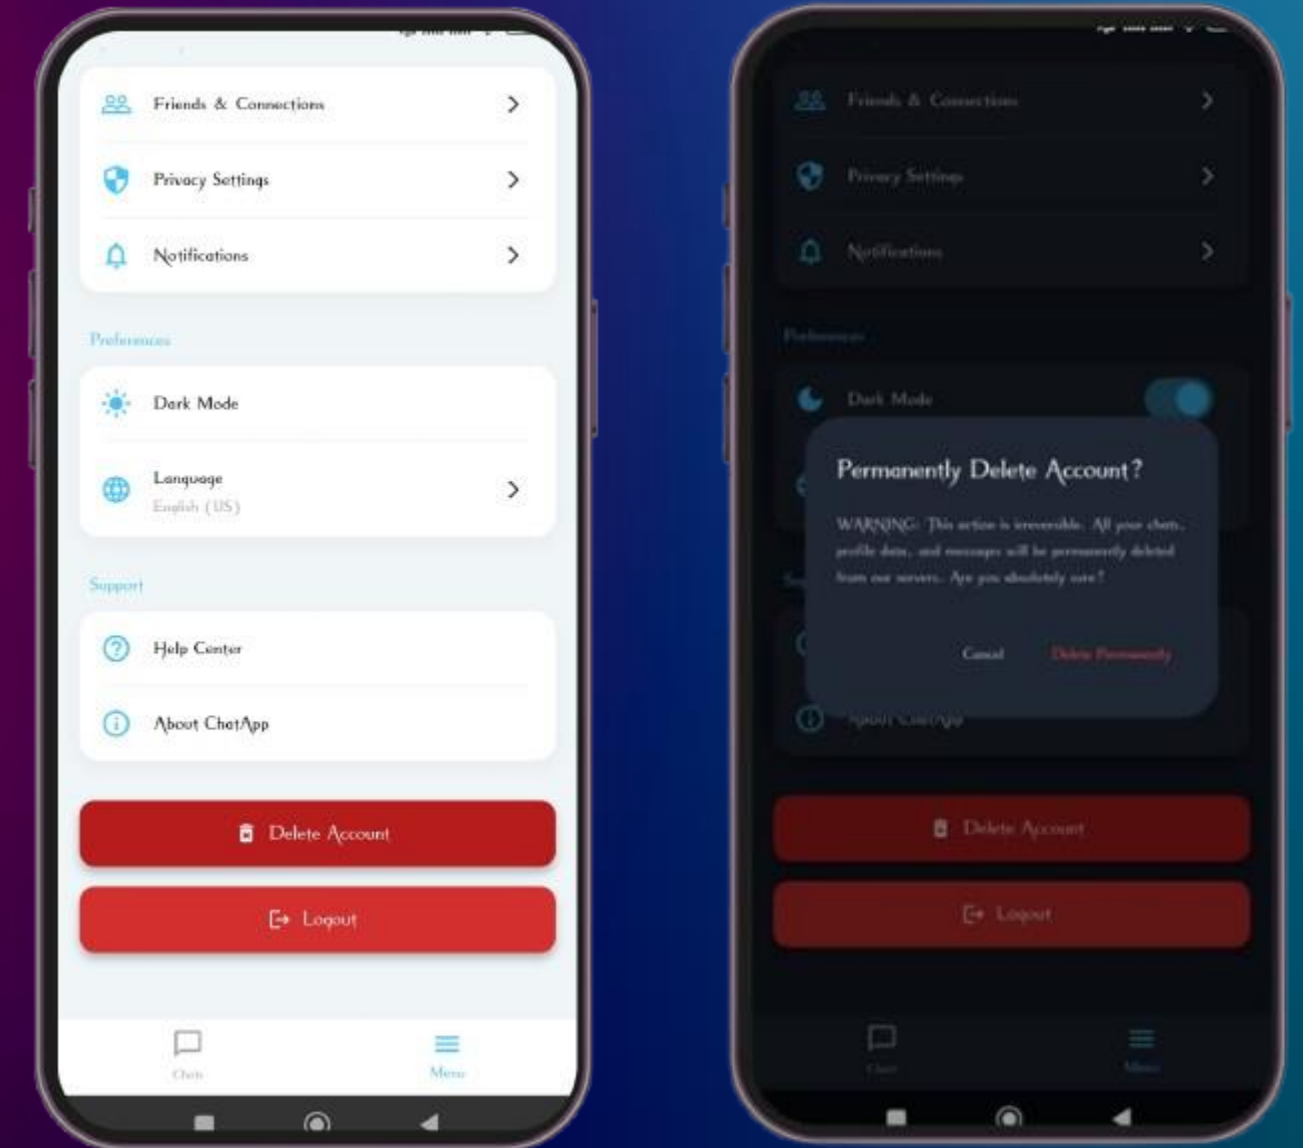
Friends & Connections

Privacy Settings

Notifications

Preferences

Dark Mode

Language
English (US)

Support

Help Center

About ChatApp

Delete Account

Logout

Chats

Menu

Friends & Connections

Privacy Settings

Notifications

Preferences

Dark Mode

Permanently Delete Account?

WARNING: This action is irreversible. All your chats, profile data, and messages will be permanently deleted from our servers. Are you absolutely sure?

Cancel

Delete Permanently

About ChatApp

Delete Account

Logout

Chats

Menu